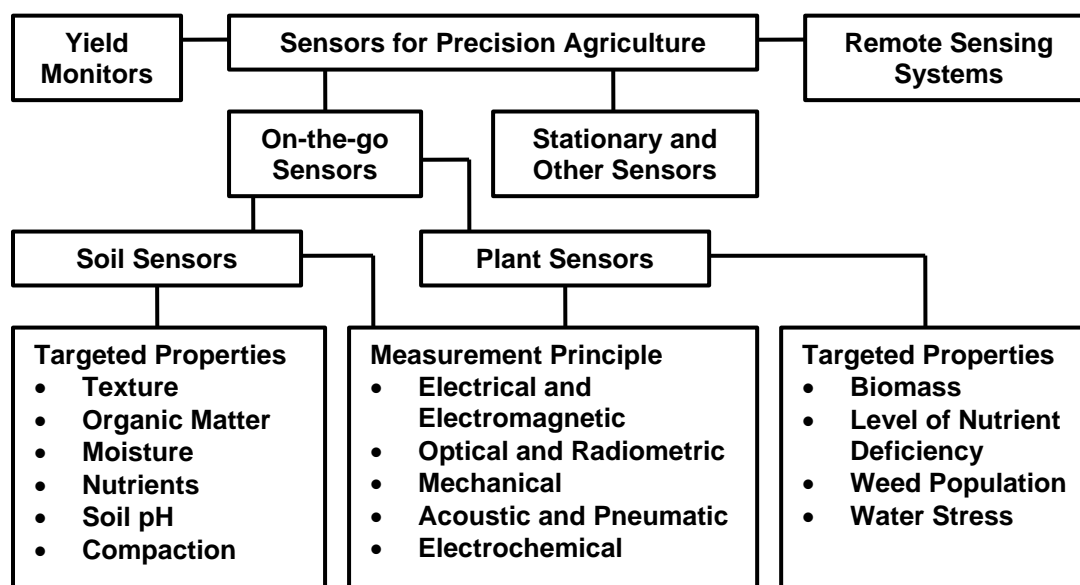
Yield Monitors

Sensors for Precision Agriculture

Remote Sensing Systems

On-the-go Sensors

Stationary and Other Sensors

Soil Sensors

Plant Sensors

Targeted Properties
- Texture
- Organic Matter
- Moisture
- Nutrients
- Soil pH
- Compaction

Measurement Principle
- Electrical and Electromagnetic
- Optical and Radiometric
- Mechanical
- Acoustic and Pneumatic
- Electrochemical

Targeted Properties
- Biomass
- Level of Nutrient Deficiency
- Weed Population
- Water Stress